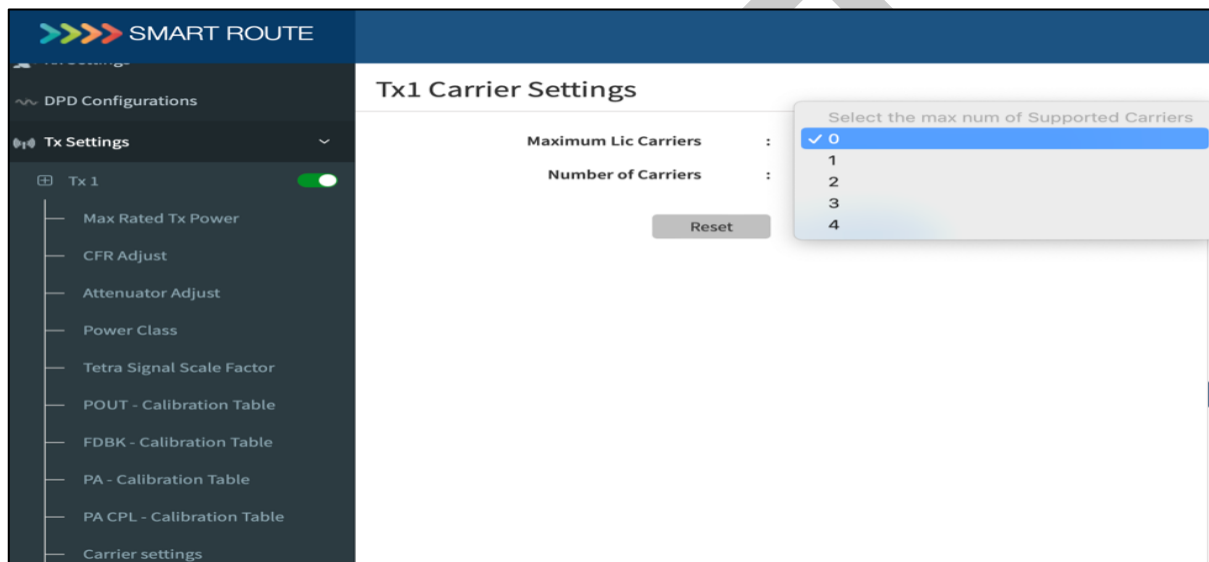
SMART ROUTE

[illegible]

DPD Configurations

Tx Settings

Tx 1

Max Rated Tx Power

CFR Adjust

Attenuator Adjust

Power Class

Tetra Signal Scale Factor

POUT - Calibration Table

FDBK - Calibration Table

PA - Calibration Table

PA CPL - Calibration Table

Carrier settings

Tx1 Carrier Settings

Maximum Lic Carriers :

Number of Carriers :

Reset

Select the max num of Supported Carriers

✓ 0

1

2

3

4